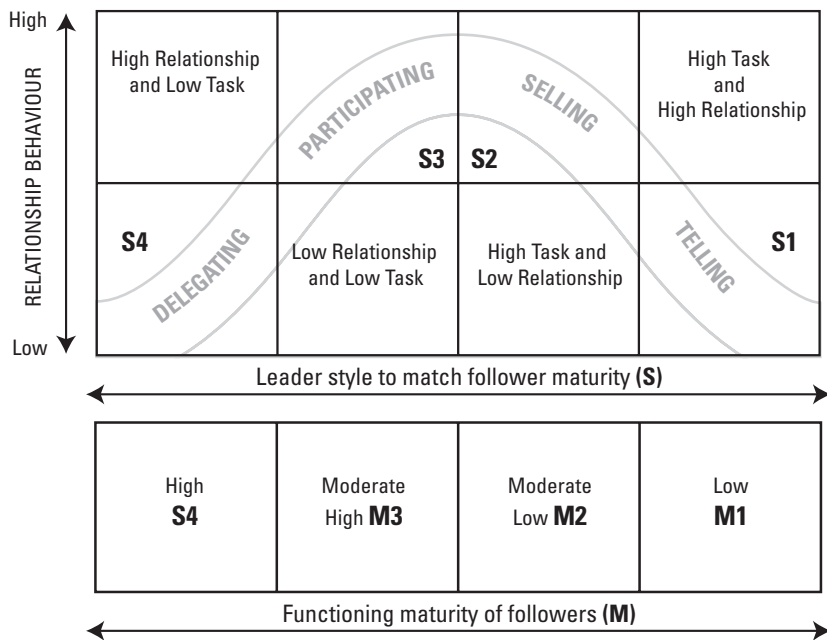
High

RELATIONSHIP BEHAVIOUR

Low

High Relationship and Low Task

PARTICIPATING

SELLING

High Task and High Relationship

S3

S2

S4

DELEGATING

Low Relationship and Low Task

High Task and Low Relationship

TELLING

S1

Leader style to match follower maturity **(S)**

| High **S4** | Moderate High **M3** | Moderate Low **M2** | Low **M1** |
|---|---|---|---|

Functioning maturity of followers **(M)**